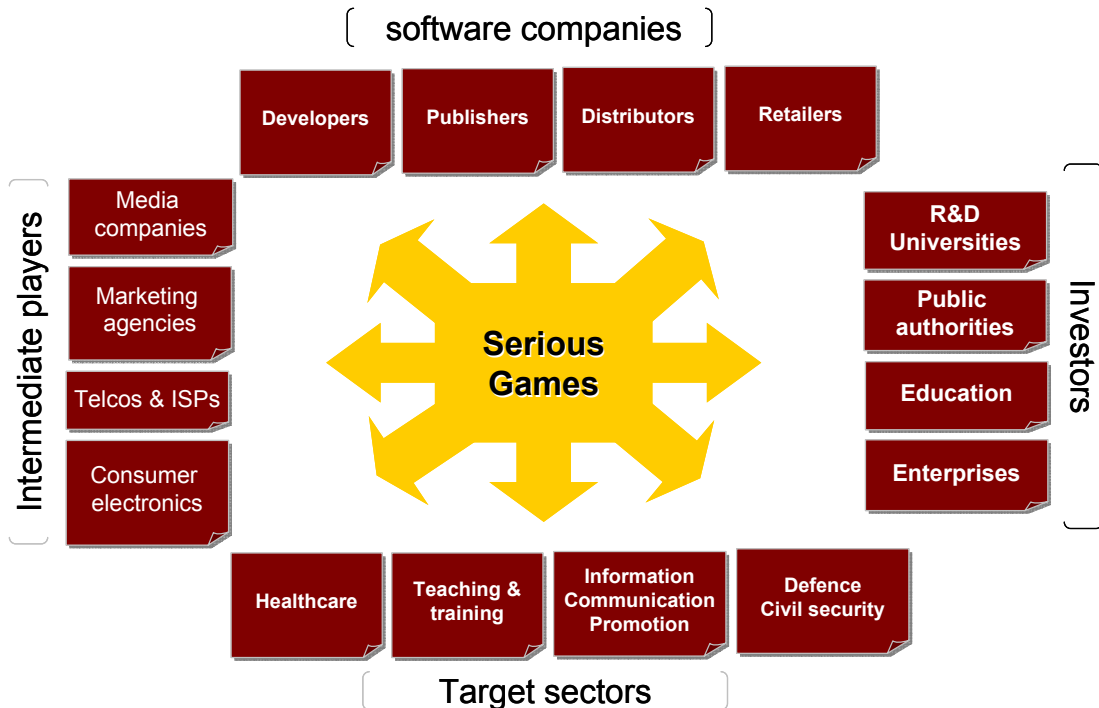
software companies

Developers

Publishers

Distributors

Retailers

Intermediate players

Media companies

Marketing agencies

Telcos & ISPs

Consumer electronics

Serious Games

Investors

R&D Universities

Public authorities

Education

Enterprises

Healthcare

Teaching & training

Information Communication Promotion

Defence Civil security

Target sectors